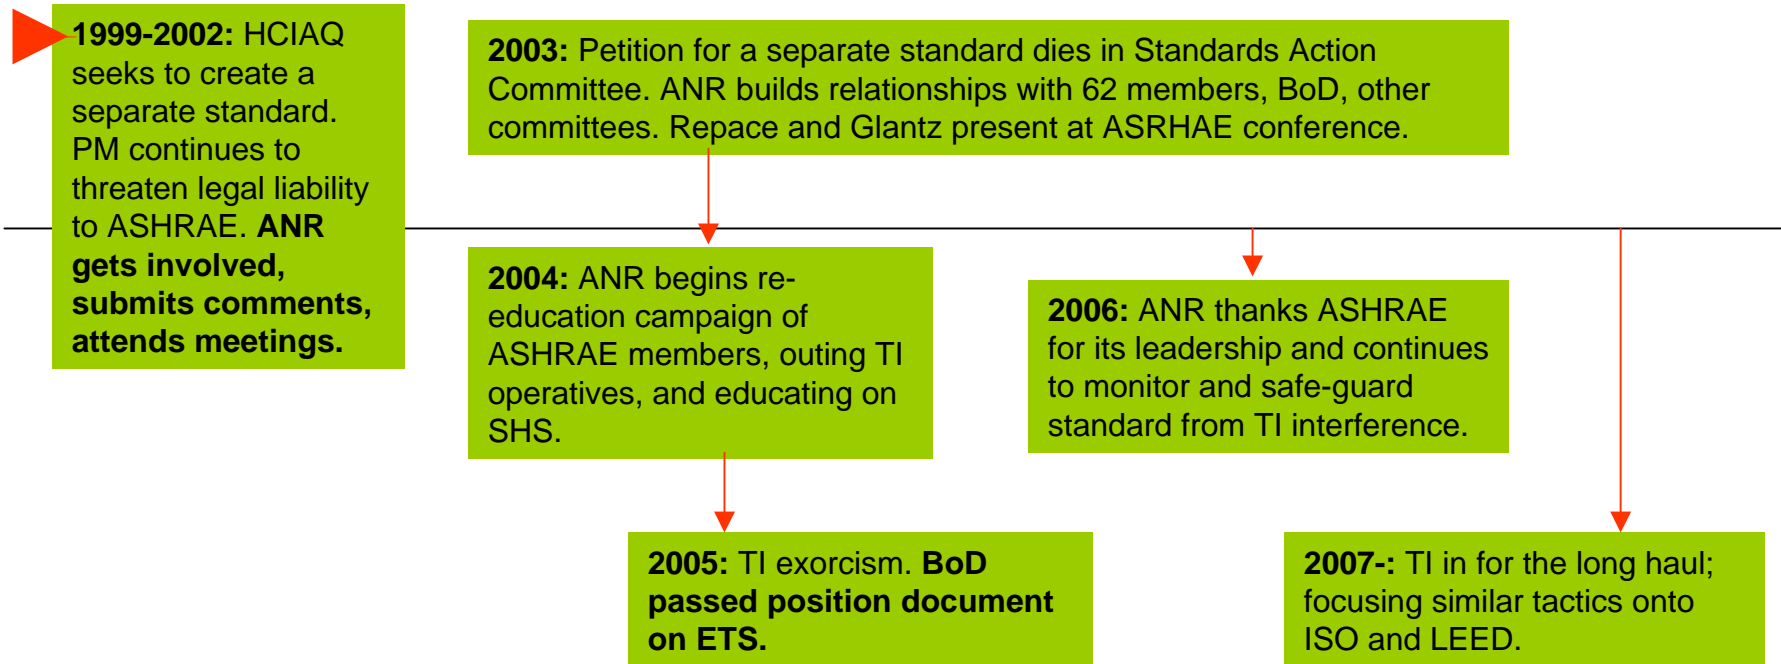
**1999-2002:** HCIAQ seeks to create a separate standard. PM continues to threaten legal liability to ASHRAE. **ANR gets involved, submits comments, attends meetings.**

**2003:** Petition for a separate standard dies in Standards Action Committee. ANR builds relationships with 62 members, BoD, other committees. Repace and Glantz present at ASRHAE conference.

**2004:** ANR begins re-education campaign of ASHRAE members, outing TI operatives, and educating on SHS.

**2006:** ANR thanks ASHRAE for its leadership and continues to monitor and safe-guard standard from TI interference.

**2005:** TI exorcism. **BoD passed position document on ETS.**

**2007-:** TI in for the long haul; focusing similar tactics onto ISO and LEED.